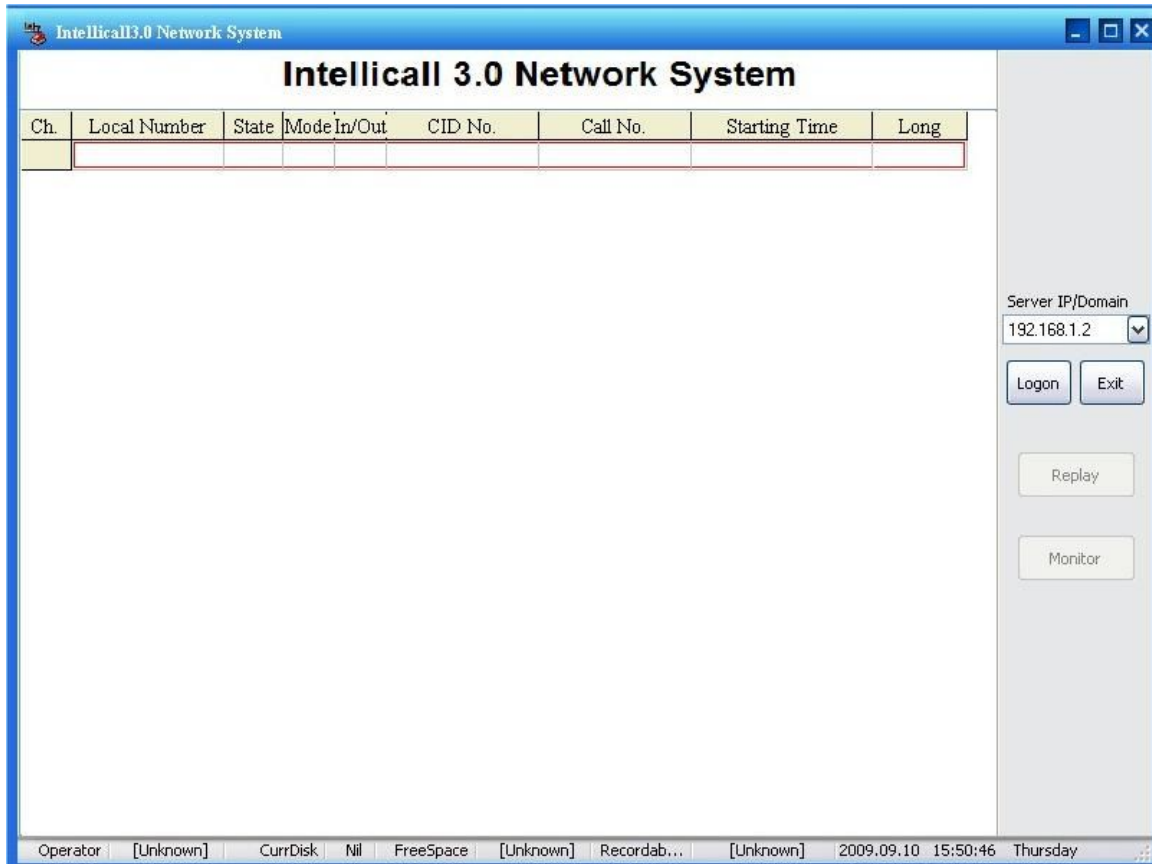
Intellicall3.0 Network System

Intellicall 3.0 Network System

| Ch. | Local Number | State | Mode | In/Out | CID No. | Call No. | Starting Time | Long |
|---|---|---|---|---|---|---|---|---|
| | | | | | | | | |

Server IP/Domain
192.168.1.2
Logon
Exit
Replay
Monitor

Operator [Unknown] CurrDisk Nil FreeSpace [Unknown] Recordab... [Unknown] 2009.09.10 15:50:46 Thursday